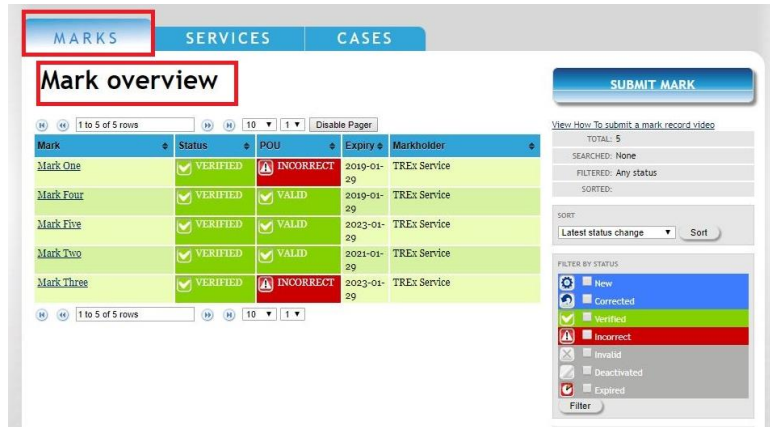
MARKS | SERVICES | CASES

Mark overview

1 to 5 of 5 rows | 10 | 1 | Disable Pager

| Mark | Status | POU | Expiry | Markholder |
|---|---|---|---|---|
| Mark One | VERIFIED | INCORRECT | 2019-01-29 | TREx Service |
| Mark Four | VERIFIED | VALID | 2019-01-29 | TREx Service |
| Mark Five | VERIFIED | VALID | 2023-01-29 | TREx Service |
| Mark Two | VERIFIED | VALID | 2021-01-29 | TREx Service |
| Mark Three | VERIFIED | INCORRECT | 2023-01-29 | TREx Service |

1 to 5 of 5 rows | 10 | 1

SUBMIT MARK

View How To submit a mark record video

TOTAL: 5
SEARCHED: None
FILTERED: Any status
SORTED:

SORT
Latest status change | Sort

FILTER BY STATUS
New
Corrected
Verified
Incorrect
Invalid
Deactivated
Expired
Filter